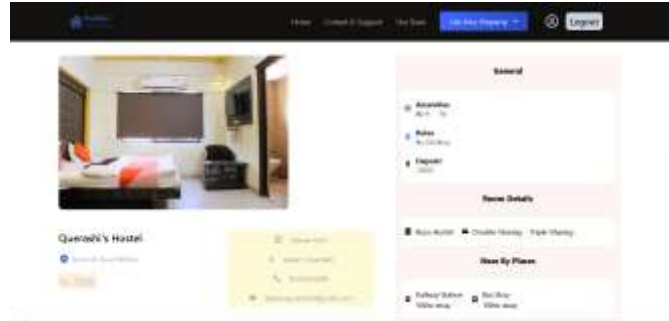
Home Contact & Support Our Team List Your Property Logout

General

Amenities

Rules

Deposit

Room Details

Boys Hostel Double Sharing Triple Sharing

Near By Places

Railway Station

Bus Stop

Qureshi's Hostel

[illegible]